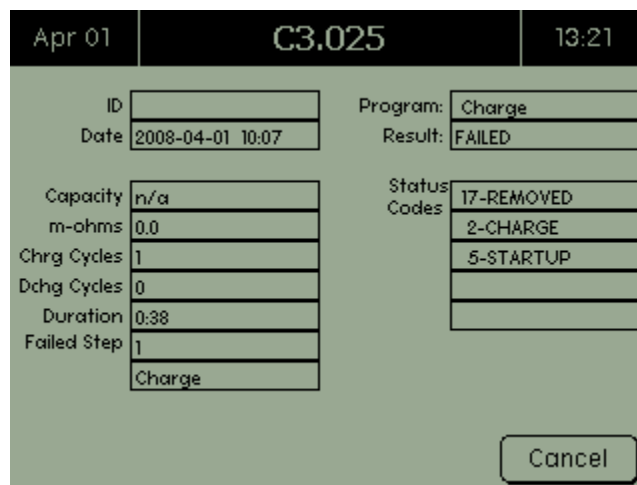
Apr 01

C3.025

13:21

ID

Date 2008-04-01 10:07

Program: Charge

Result: FAILED

Capacity n/a

m-ohms 0.0

Chrg Cycles 1

Dchg Cycles 0

Duration 0:38

Failed Step 1

Charge

Status Codes

17-REMOVED

2-CHARGE

5-STARTUP

Cancel